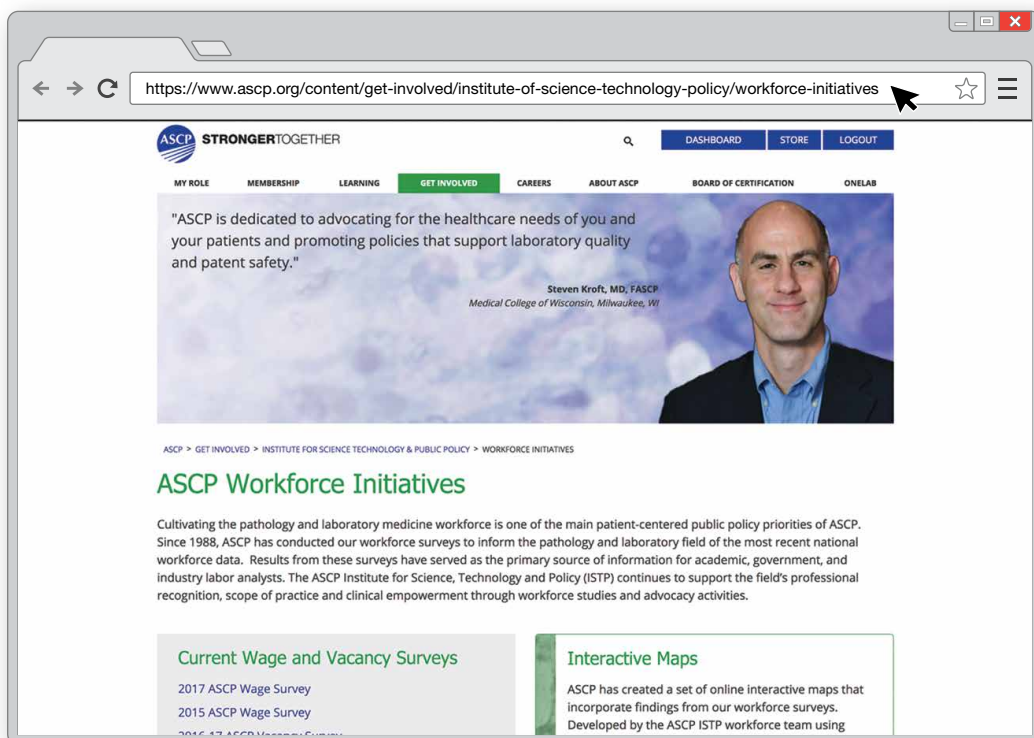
https://www.ascp.org/content/get-involved/institute-of-science-technology-policy/workforce-initiatives

ASCP STRONGERTOGETHER

DASHBOARD STORE LOGOUT

MY ROLE MEMBERSHIP LEARNING GET INVOLVED CAREERS ABOUT ASCP BOARD OF CERTIFICATION ONELAB

"ASCP is dedicated to advocating for the healthcare needs of you and your patients and promoting policies that support laboratory quality and patent safety."

Steven Kroft, MD, FASCP
Medical College of Wisconsin, Milwaukee, WI

ASCP > GET INVOLVED > INSTITUTE FOR SCIENCE TECHNOLOGY & PUBLIC POLICY > WORKFORCE INITIATIVES

ASCP Workforce Initiatives

Cultivating the pathology and laboratory medicine workforce is one of the main patient-centered public policy priorities of ASCP. Since 1988, ASCP has conducted our workforce surveys to inform the pathology and laboratory field of the most recent national workforce data. Results from these surveys have served as the primary source of information for academic, government, and industry labor analysts. The ASCP Institute for Science, Technology and Policy (ISTP) continues to support the field's professional recognition, scope of practice and clinical empowerment through workforce studies and advocacy activities.

Current Wage and Vacancy Surveys

2017 ASCP Wage Survey

2015 ASCP Wage Survey

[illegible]

Interactive Maps

ASCP has created a set of online interactive maps that incorporate findings from our workforce surveys. Developed by the ASCP ISTP workforce team using